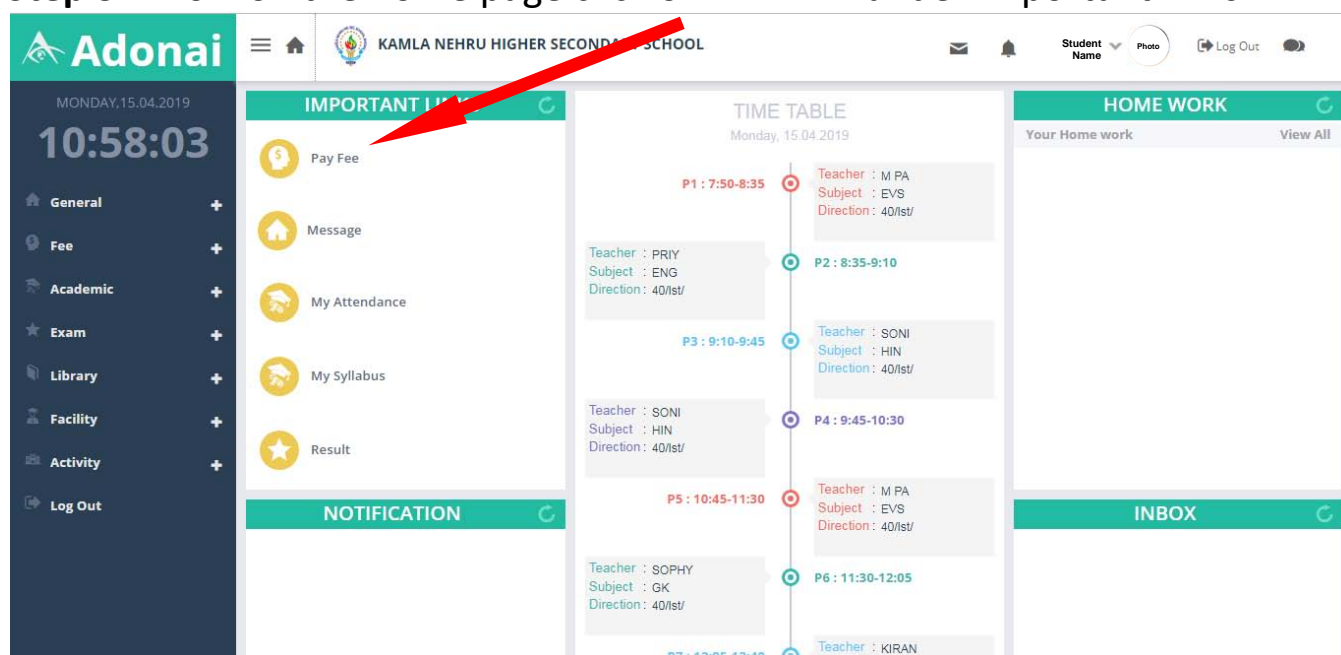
Adonai

KAMLA NEHRU HIGHER SECOND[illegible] SCHOOL

Student Name

Photo

Log Out

MONDAY,15.04.2019

10:58:03

General

Fee

Academic

Exam

Library

Facility

Activity

Log Out

IMPORTANT L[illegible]

Pay Fee

Message

My Attendance

My Syllabus

Result

NOTIFICATION

TIME TABLE

Monday, 15.04.2019

P1 : 7:50-8:35

Teacher : M PA
Subject : EVS
Direction : 40/lst/

Teacher : PRIY
Subject : ENG
Direction : 40/lst/

P2 : 8:35-9:10

P3 : 9:10-9:45

Teacher : SONI
Subject : HIN
Direction : 40/lst/

Teacher : SONI
Subject : HIN
Direction : 40/lst/

P4 : 9:45-10:30

P5 : 10:45-11:30

Teacher : M PA
Subject : EVS
Direction : 40/lst/

Teacher : SOPHY
Subject : GK
Direction : 40/lst/

P6 : 11:30-12:05

Teacher : KIRAN

HOME WORK

Your Home work

View All

INBOX